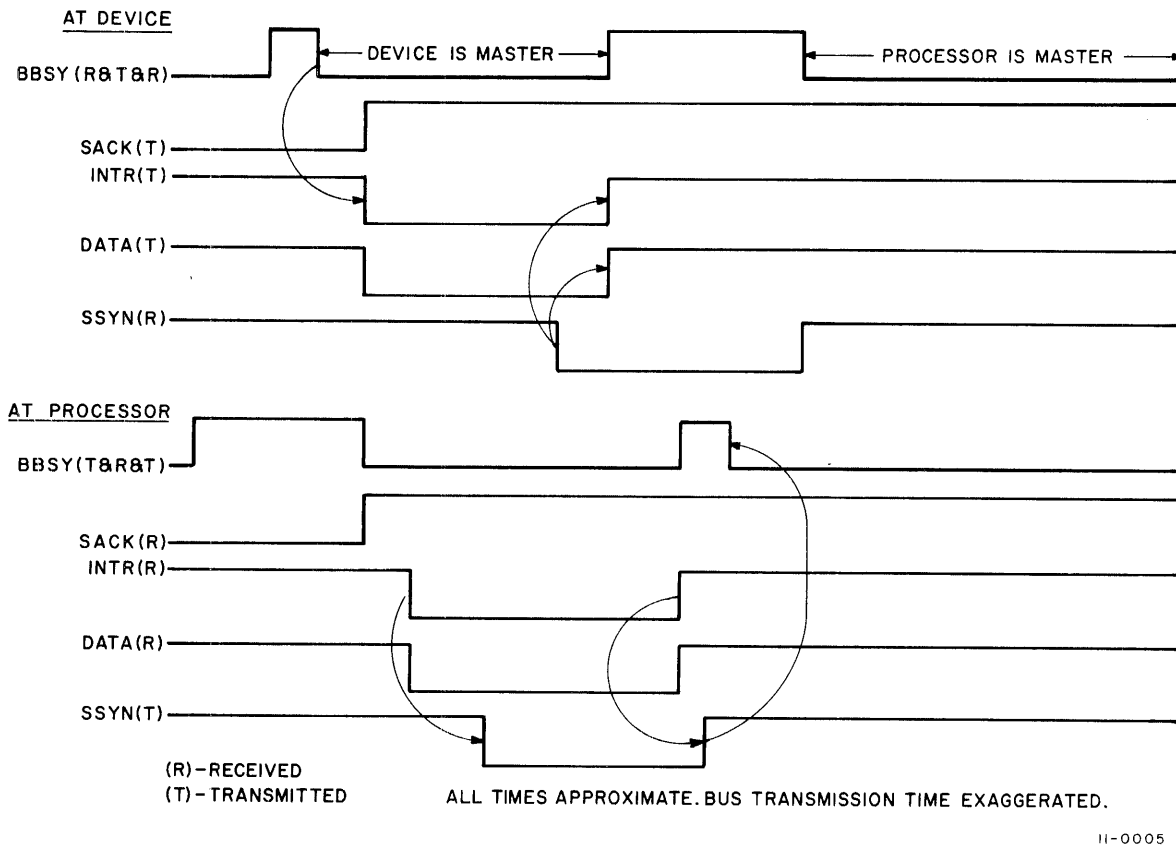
AT DEVICE

DEVICE IS MASTER

PROCESSOR IS MASTER

BBSY (R&T&R)

SACK(T)

INTR(T)

DATA(T)

SSYN(R)

AT PROCESSOR

BBSY(T&R&T)

SACK(R)

INTR(R)

DATA(R)

SSYN(T)

(R)-RECEIVED
(T)-TRANSMITTED

ALL TIMES APPROXIMATE. BUS TRANSMISSION TIME EXAGGERATED.

11-0005